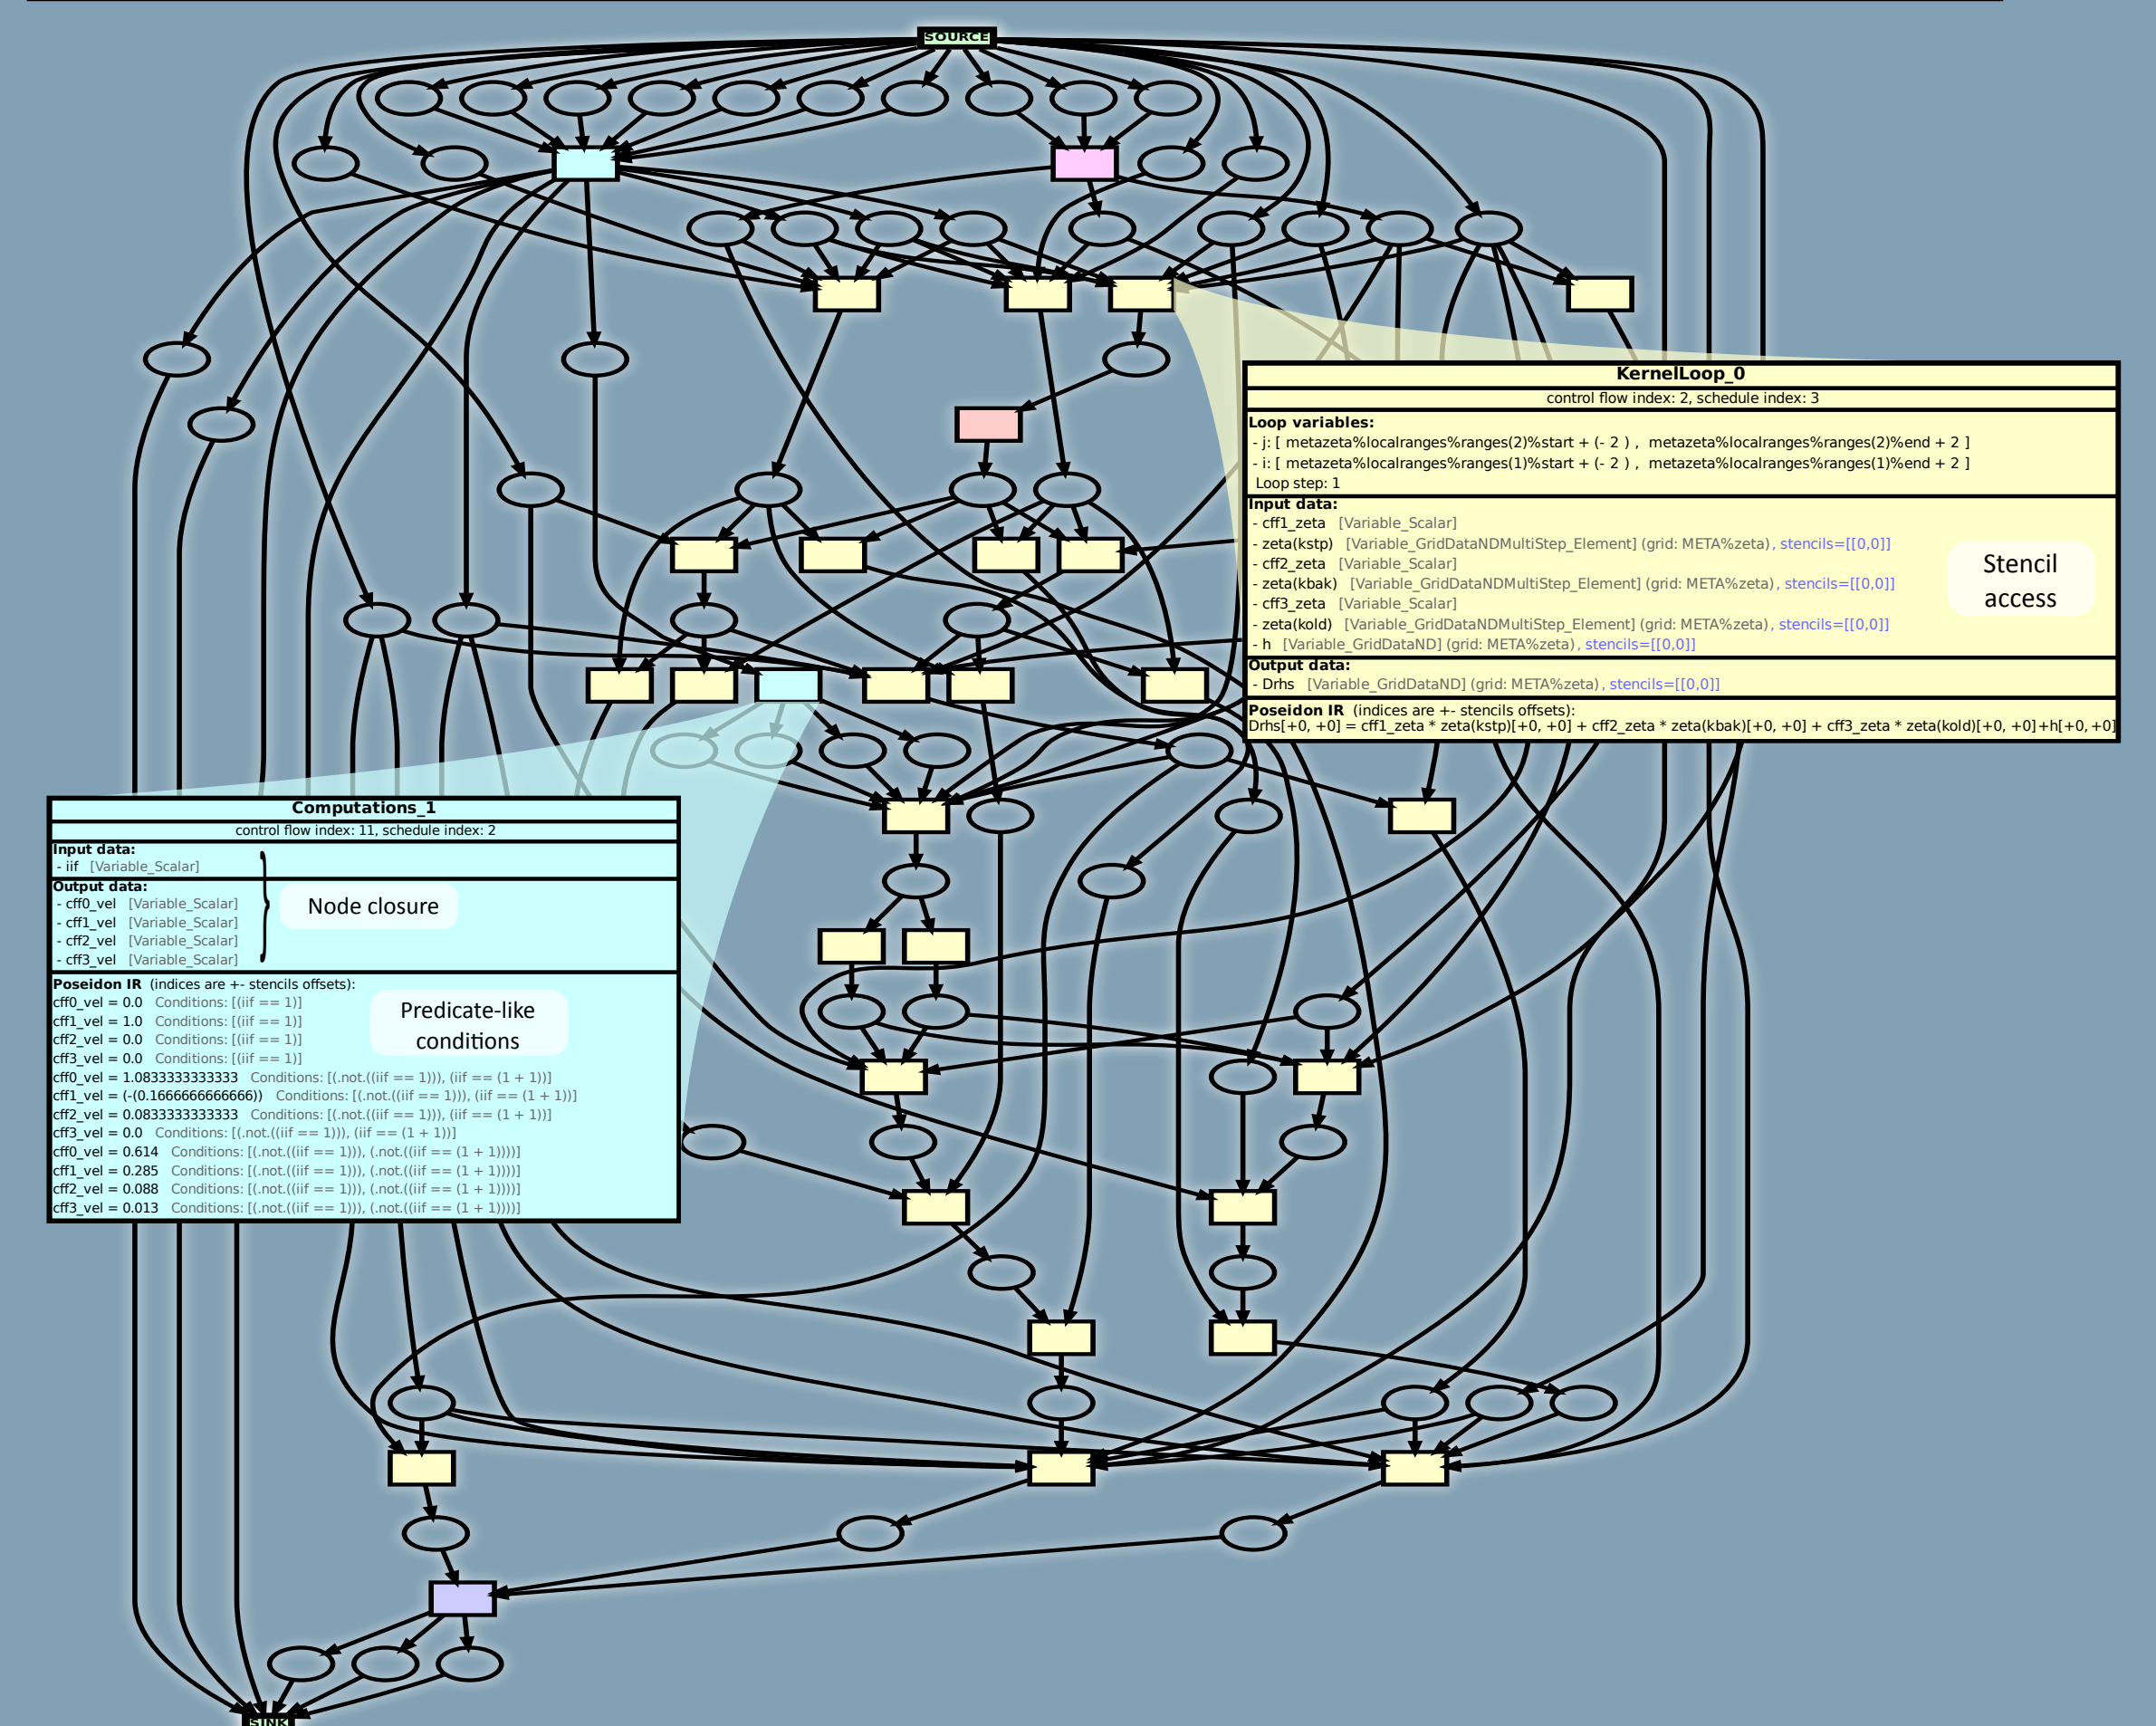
SOURCE

KernelLoop_0
control flow index: 2, schedule index: 3
Loop variables:
- j: [ metazeta%localranges%ranges(2)%start + (- 2 ) , metazeta%localranges%ranges(2)%end + 2 ]
- i: [ metazeta%localranges%ranges(1)%start + (- 2 ) , metazeta%localranges%ranges(1)%end + 2 ]
Loop step: 1
Input data:
- cff1_zeta [Variable_Scalar]
- zeta(kstp) [Variable_GridDataNDMultiStep_Element] (grid: META%zeta), stencils=[[0,0]]
- cff2_zeta [Variable_Scalar]
- zeta(kbak) [Variable_GridDataNDMultiStep_Element] (grid: META%zeta), stencils=[[0,0]]
- cff3_zeta [Variable_Scalar]
- zeta(kold) [Variable_GridDataNDMultiStep_Element] (grid: META%zeta), stencils=[[0,0]]
- h [Variable_GridDataND] (grid: META%zeta), stencils=[[0,0]]
Output data:
- Drhs [Variable_GridDataND] (grid: META%zeta), stencils=[[0,0]]
Poseidon IR (indices are +- stencils offsets):
Drhs[+0, +0] = cff1_zeta * zeta(kstp)[+0, +0] + cff2_zeta * zeta(kbak)[+0, +0] + cff3_zeta * zeta(kold)[+0, +0]+h[+0, +0]

Stencil access

Computations_1
control flow index: 11, schedule index: 2
Input data:
- iif [Variable_Scalar]
Output data:
- cff0_vel [Variable_Scalar]
- cff1_vel [Variable_Scalar]
- cff2_vel [Variable_Scalar]
- cff3_vel [Variable_Scalar]

Node closure

Poseidon IR (indices are +- stencils offsets):
cff0_vel = 0.0 Conditions: [(iif == 1)]
cff1_vel = 1.0 Conditions: [(iif == 1)]
cff2_vel = 0.0 Conditions: [(iif == 1)]
cff3_vel = 0.0 Conditions: [(iif == 1)]
cff0_vel = 1.0833333333333 Conditions: [(.not.((iif == 1))), (iif == (1 + 1))]
cff1_vel = (-(0.1666666666666)) Conditions: [(.not.((iif == 1))), (iif == (1 + 1))]
cff2_vel = 0.0833333333333 Conditions: [(.not.((iif == 1))), (iif == (1 + 1))]
cff3_vel = 0.0 Conditions: [(.not.((iif == 1))), (iif == (1 + 1))]
cff0_vel = 0.614 Conditions: [(.not.((iif == 1))), (.not.((iif == (1 + 1))))]
cff1_vel = 0.285 Conditions: [(.not.((iif == 1))), (.not.((iif == (1 + 1))))]
cff2_vel = 0.088 Conditions: [(.not.((iif == 1))), (.not.((iif == (1 + 1))))]
cff3_vel = 0.013 Conditions: [(.not.((iif == 1))), (.not.((iif == (1 + 1))))]

Predicate-like conditions

SINK